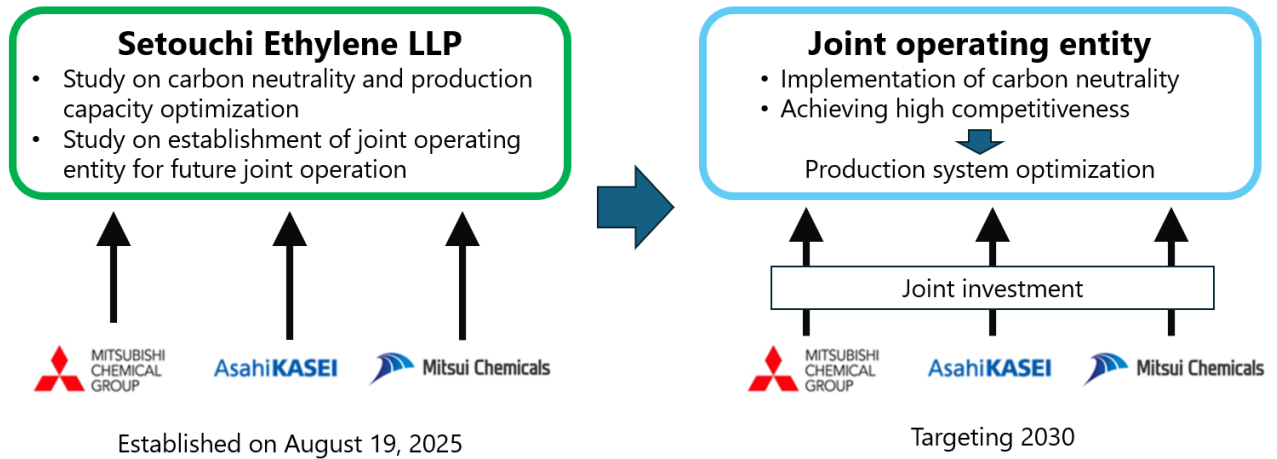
Setouchi Ethylene LLP

- Study on carbon neutrality and production capacity optimization
- Study on establishment of joint operating entity for future joint operation

MITSUBISHI CHEMICAL GROUP

AsahiKASEI

Mitsui Chemicals

Established on August 19, 2025

Joint operating entity

- Implementation of carbon neutrality
- Achieving high competitiveness

Production system optimization

Joint investment

MITSUBISHI CHEMICAL GROUP

AsahiKASEI

Mitsui Chemicals

Targeting 2030